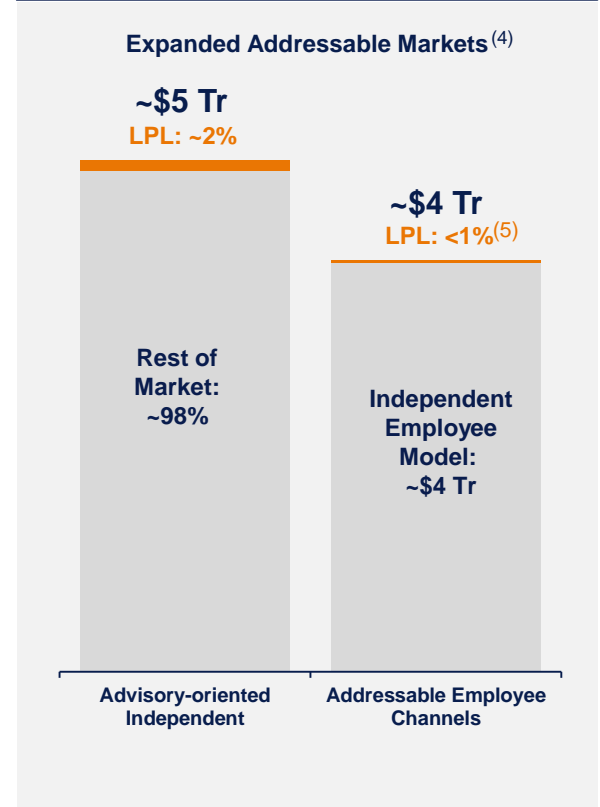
Expanded Addressable Markets$^{(4)}$

~\$5 Tr
LPL: ~2%

Rest of Market: ~98%

~\$4 Tr
LPL: <1%$^{(5)}$

Independent Employee Model: ~\$4 Tr

Advisory-oriented Independent

Addressable Employee Channels